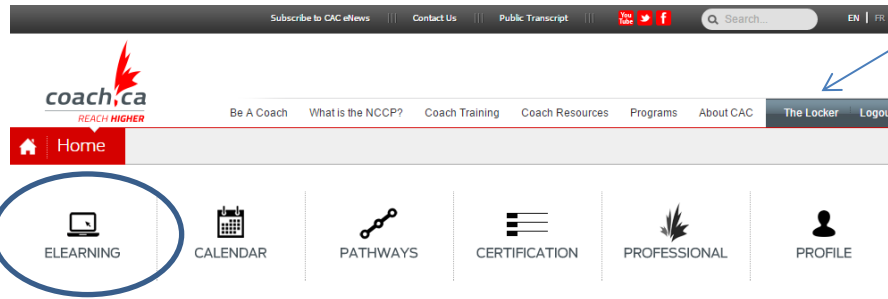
Subscribe to CAC eNews ||| Contact Us ||| Public Transcript |||

You Tube

Search...

EN | FR

coach.ca

REACH HIGHER

Be A Coach What is the NCCP? Coach Training Coach Resources Programs About CAC The Locker Logou

Home

ELEARNING

CALENDAR

PATHWAYS

CERTIFICATION

PROFESSIONAL

PROFILE